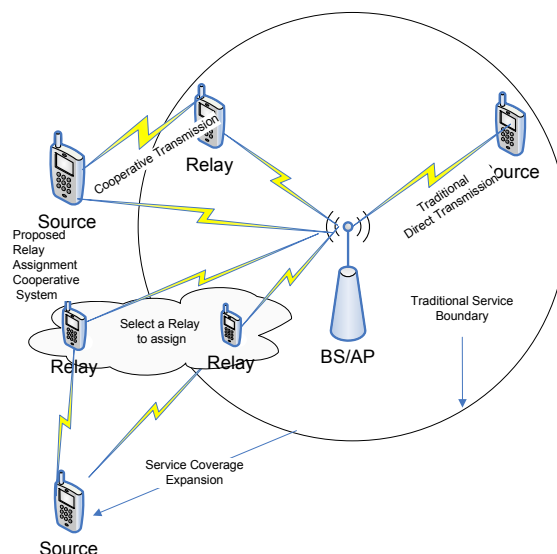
Cooperative Transmission

Relay

Source

Source

Traditional Direct Transmission

Proposed Relay Assignment Cooperative System

Select a Relay to assign

Relay

Relay

BS/AP

Traditional Service Boundary

Service Coverage Expansion

Source